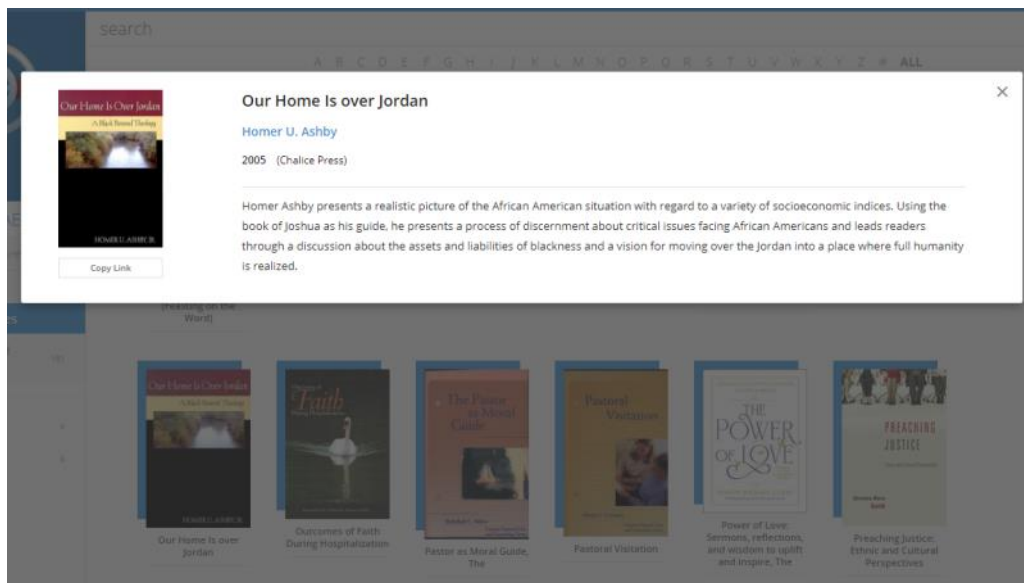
search

A B C D E F G H I J K L M N O P Q R S T U V W X Y Z # ALL

Our Home Is Over Jordan
A Black Pastoral Theology
HOMER U. ASHBY JR.

Copy Link

Our Home Is over Jordan

Homer U. Ashby

2005 (Chalice Press)

Homer Ashby presents a realistic picture of the African American situation with regard to a variety of socioeconomic indices. Using the book of Joshua as his guide, he presents a process of discernment about critical issues facing African Americans and leads readers through a discussion about the assets and liabilities of blackness and a vision for moving over the Jordan into a place where full humanity is realized.

×

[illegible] (Reading on the Word)

Our Home Is Over Jordan
A Black Pastoral Theology
HOMER U. ASHBY JR.

Our Home Is over Jordan

Faith

Outcomes of Faith During Hospitalization

The Pastor as Moral Guide

Pastor as Moral Guide, The

Pastoral Visitation

Pastoral Visitation

THE POWER OF LOVE

Power of Love: Sermons, reflections, and wisdom to uplift and inspire, The

PREACHING JUSTICE

Preaching Justice: Ethnic and Cultural Perspectives